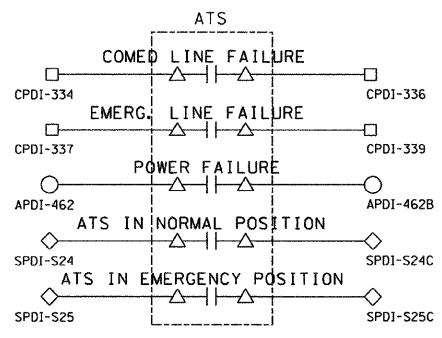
ATS

COMED LINE FAILURE
CPDI-334
CPDI-336

EMERG. LINE FAILURE
CPDI-337
CPDI-339

POWER FAILURE
APDI-462
APDI-462B

ATS IN NORMAL POSITION
SPDI-S24
SPDI-S24C

ATS IN EMERGENCY POSITION
SPDI-S25
SPDI-S25C